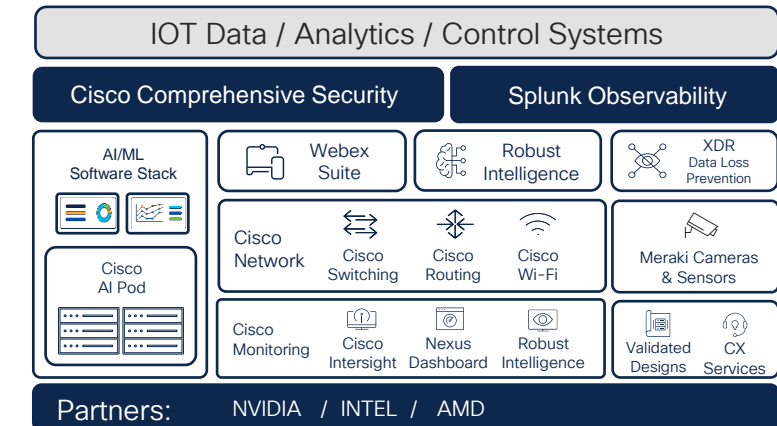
IOT Data / Analytics / Control Systems

Cisco Comprehensive Security

Splunk Observability

AI/ML Software Stack

Cisco AI Pod

Webex Suite

Robust Intelligence

XDR Data Loss Prevention

Cisco Network

Cisco Switching

Cisco Routing

Cisco Wi-Fi

Meraki Cameras & Sensors

Cisco Monitoring

Cisco Intersight

Nexus Dashboard

Robust Intelligence

Validated Designs

CX Services

Partners: NVIDIA / INTEL / AMD